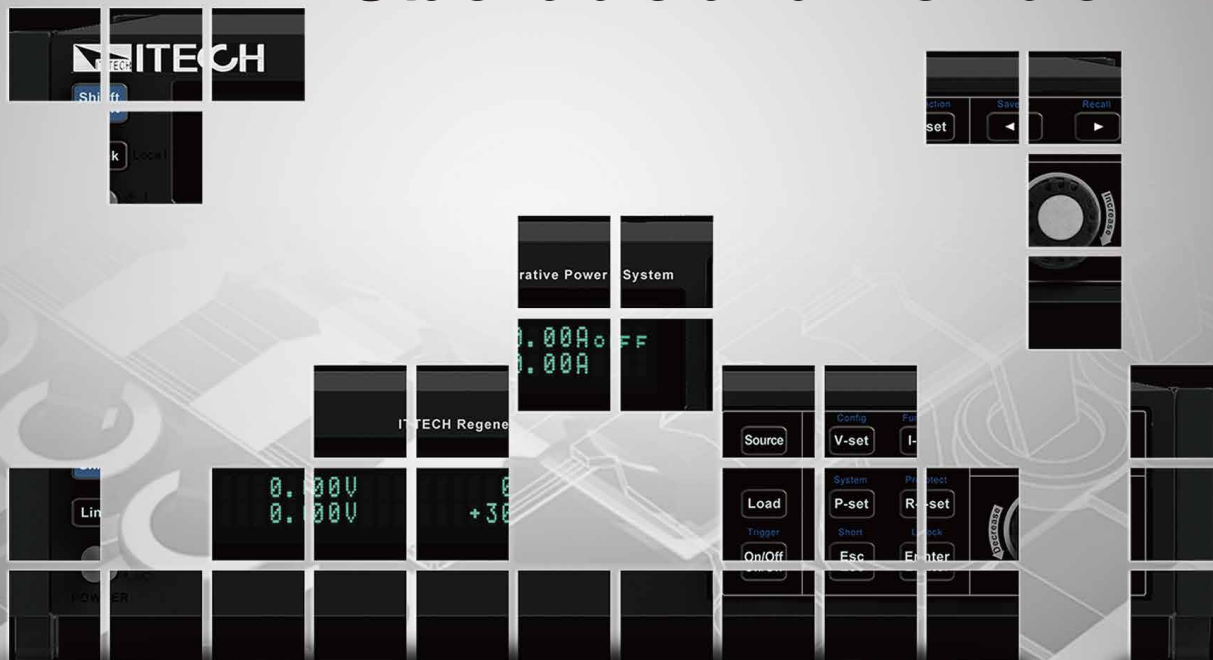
ITECH

Shift

k Local

ction Save Recall

set ◄ ►

Increase

rative Power System

0.00A OFF
0.00A

ITECH Regene

0.000V
0.000V

0
+30

Lin

POWER

Source

Config
V-set

Fu
I-

Load

System
P-set

Protect
R-set

Decrease

Trigger
On/Off

Short
Esc

Lock
Enter